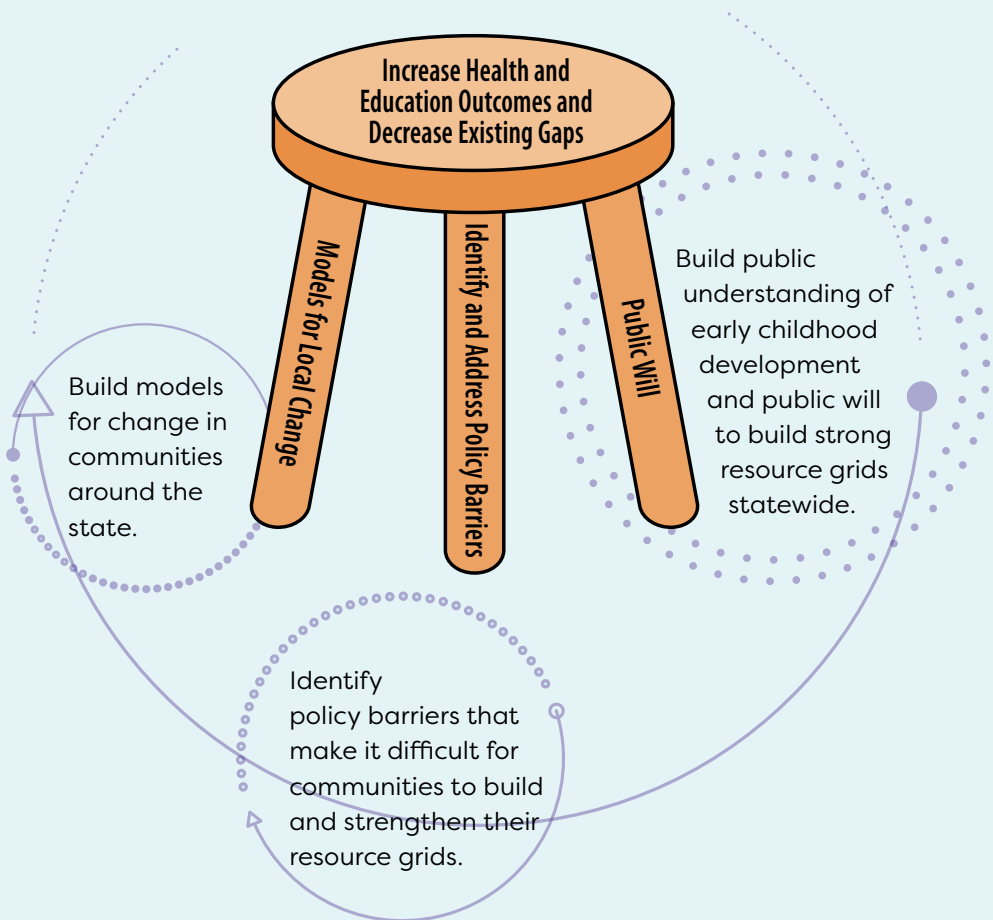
Increase Health and Education Outcomes and Decrease Existing Gaps

Models for Local Change

Identify and Address Policy Barriers

Public Will

Build public understanding of early childhood development and public will to build strong resource grids statewide.

Build models for change in communities around the state.

Identify policy barriers that make it difficult for communities to build and strengthen their resource grids.